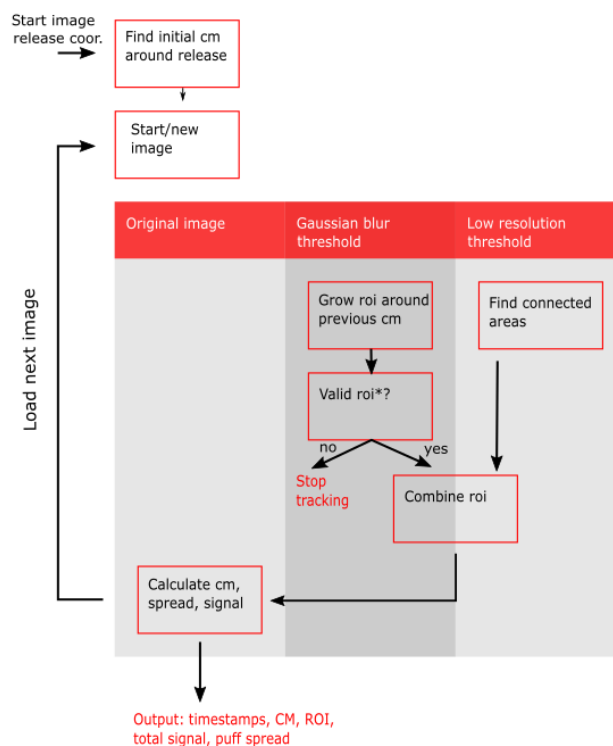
Start image release coor.

Find initial cm around release

Start/new image

Load next image

Original image

Gaussian blur threshold

Low resolution threshold

Grow roi around previous cm

Find connected areas

Valid roi*?

no

yes

Stop tracking

Combine roi

Calculate cm, spread, signal

Output: timestamps, CM, ROI, total signal, puff spread